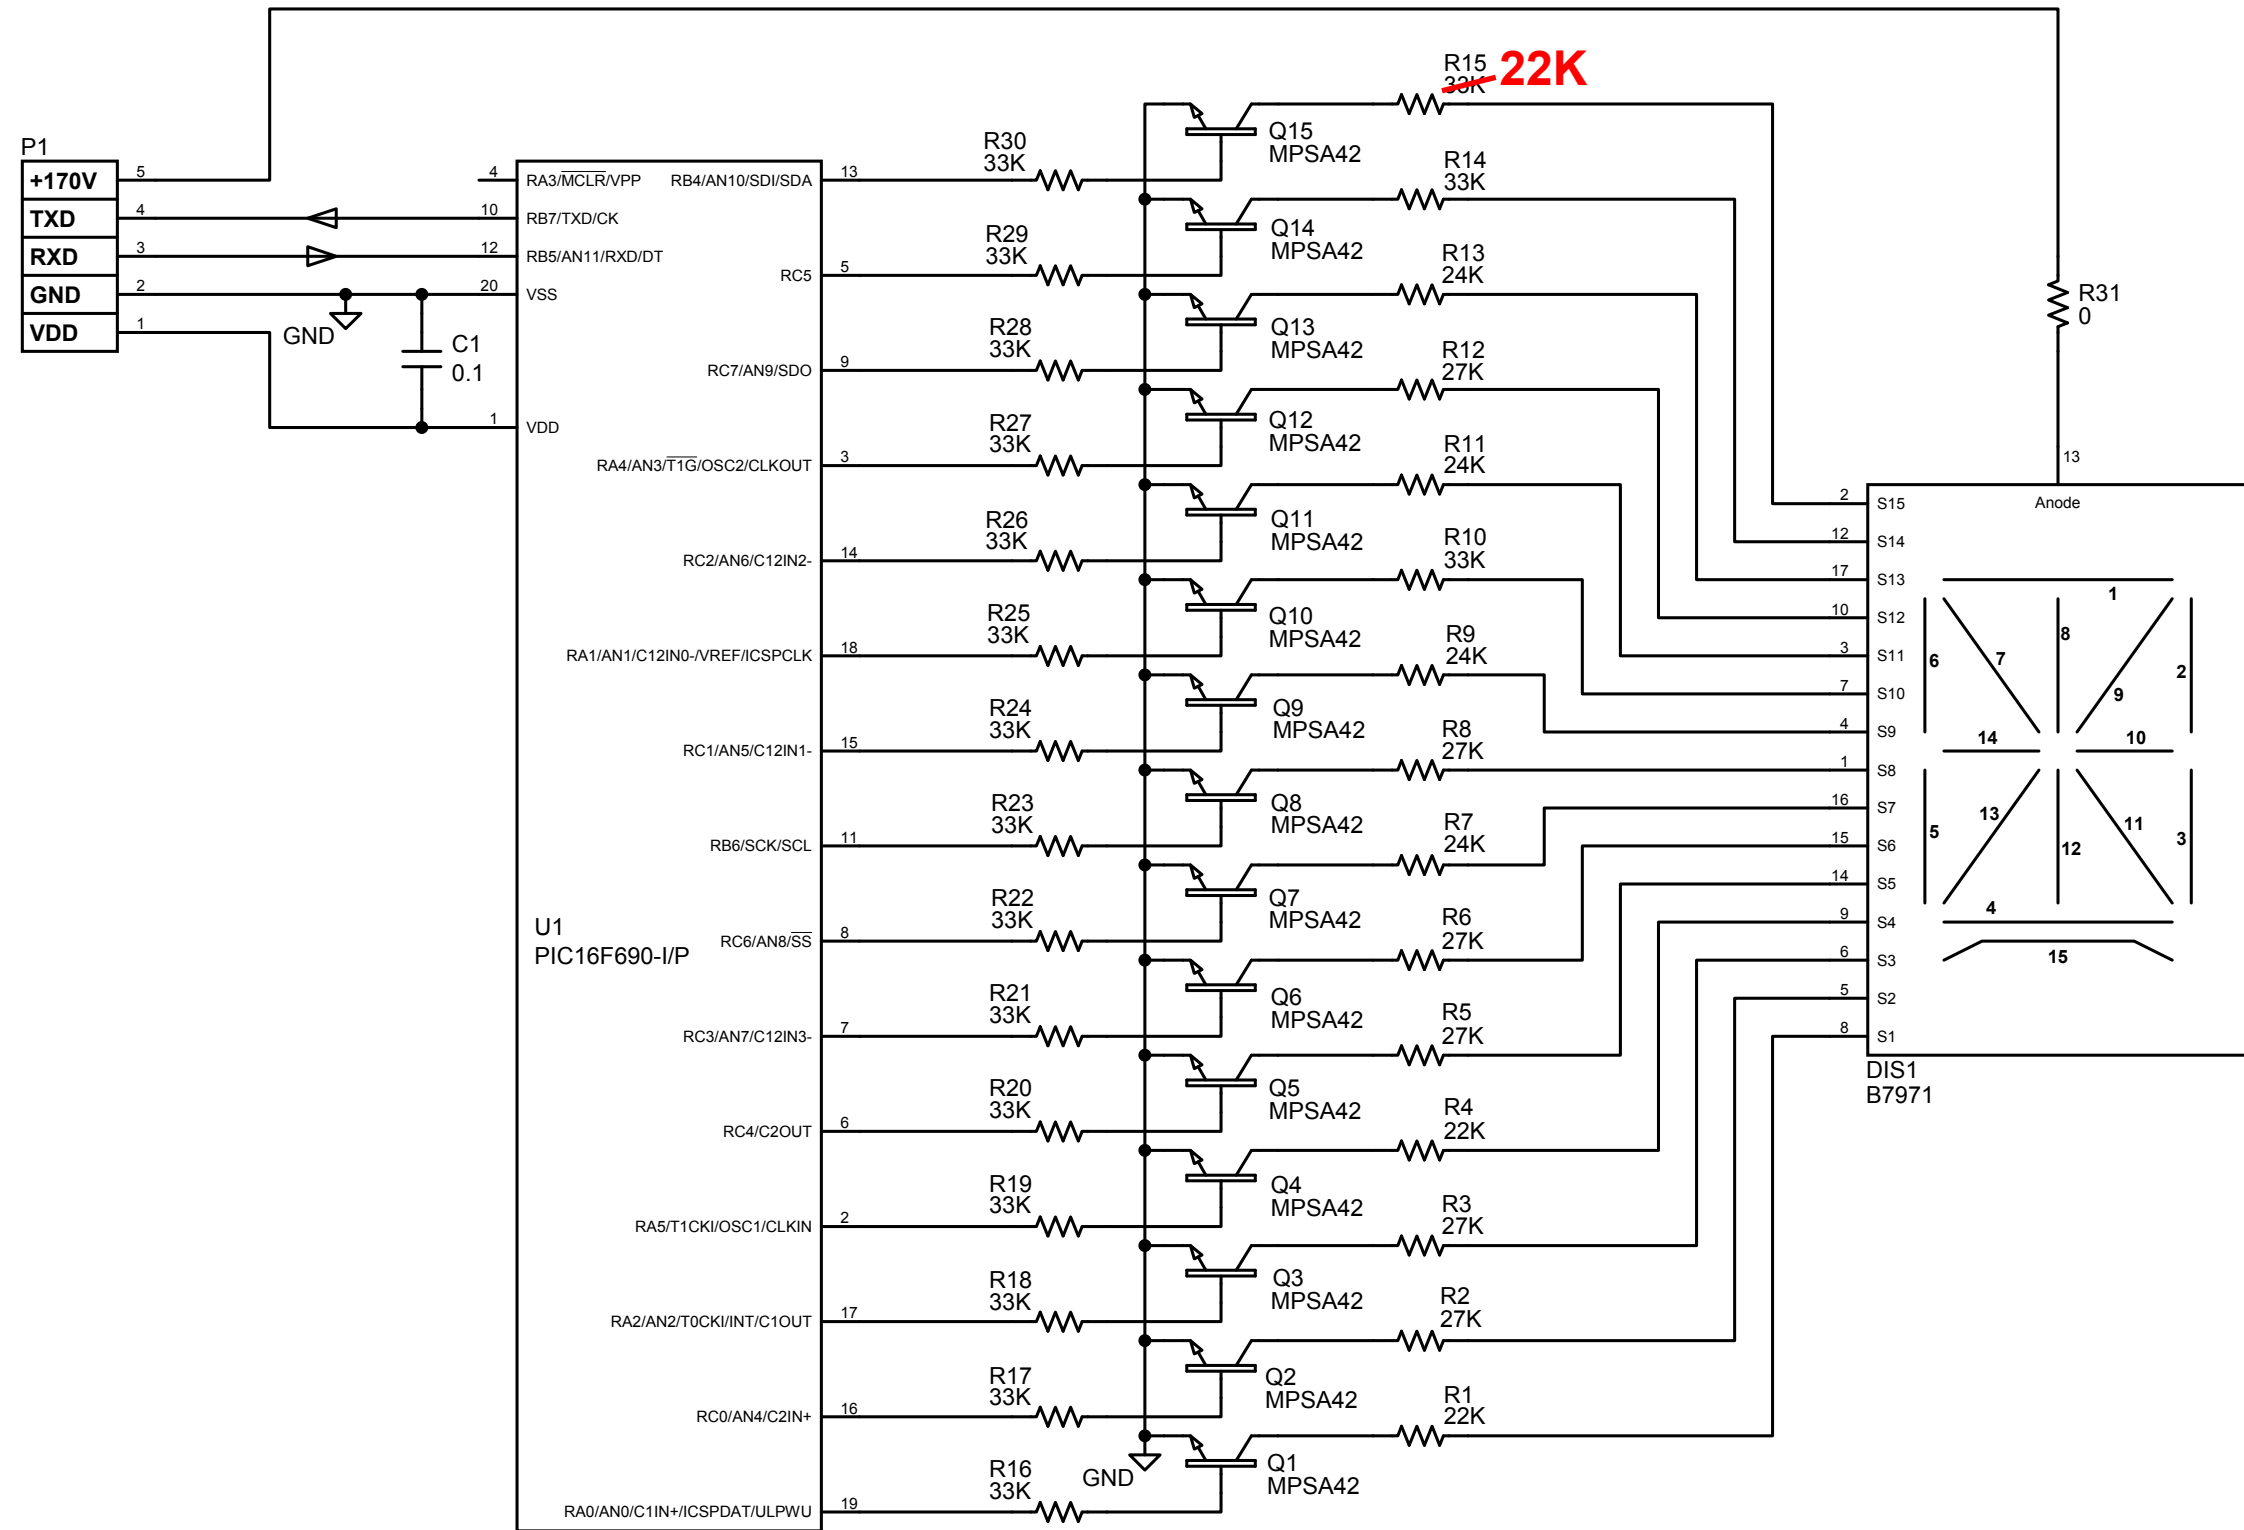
P1
+170V 5
TXD 4
RXD 3
GND 2
VDD 1
GND
C1
0.1

4 RA3/$\overline{MCLR}$/VPP
10 RB7/TXD/CK
12 RB5/AN11/RXD/DT
20 VSS
1 VDD

RB4/AN10/SDI/SDA 13
RC5 5
RC7/AN9/SDO 9
RA4/AN3/$\overline{T1G}$/OSC2/CLKOUT 3
RC2/AN6/C12IN2- 14
RA1/AN1/C12IN0-/VREF/ICSPCLK 18
RC1/AN5/C12IN1- 15
RB6/SCK/SCL 11
RC6/AN8/$\overline{SS}$ 8
RC3/AN7/C12IN3- 7
RC4/C2OUT 6
RA5/T1CKI/OSC1/CLKIN 2
RA2/AN2/T0CKI/INT/C1OUT 17
RC0/AN4/C2IN+ 16
RA0/AN0/C1IN+/ICSPDAT/ULPWU 19

U1
PIC16F690-I/P

R30 33K
R29 33K
R28 33K
R27 33K
R26 33K
R25 33K
R24 33K
R23 33K
R22 33K
R21 33K
R20 33K
R19 33K
R18 33K
R17 33K
R16 33K
GND

Q15 MPSA42
Q14 MPSA42
Q13 MPSA42
Q12 MPSA42
Q11 MPSA42
Q10 MPSA42
Q9 MPSA42
Q8 MPSA42
Q7 MPSA42
Q6 MPSA42
Q5 MPSA42
Q4 MPSA42
Q3 MPSA42
Q2 MPSA42
Q1 MPSA42

R15 33K 22K
R14 33K
R13 24K
R12 27K
R11 24K
R10 33K
R9 24K
R8 27K
R7 24K
R6 27K
R5 27K
R4 22K
R3 27K
R2 27K
R1 22K

R31
0
13
Anode
2 S15
12 S14
17 S13
10 S12
3 S11
7 S10
4 S9
1 S8
16 S7
15 S6
14 S5
9 S4
6 S3
5 S2
8 S1
DIS1
B7971

1 2 3 4 5 6 7 8 9 10 11 12 13 14 15